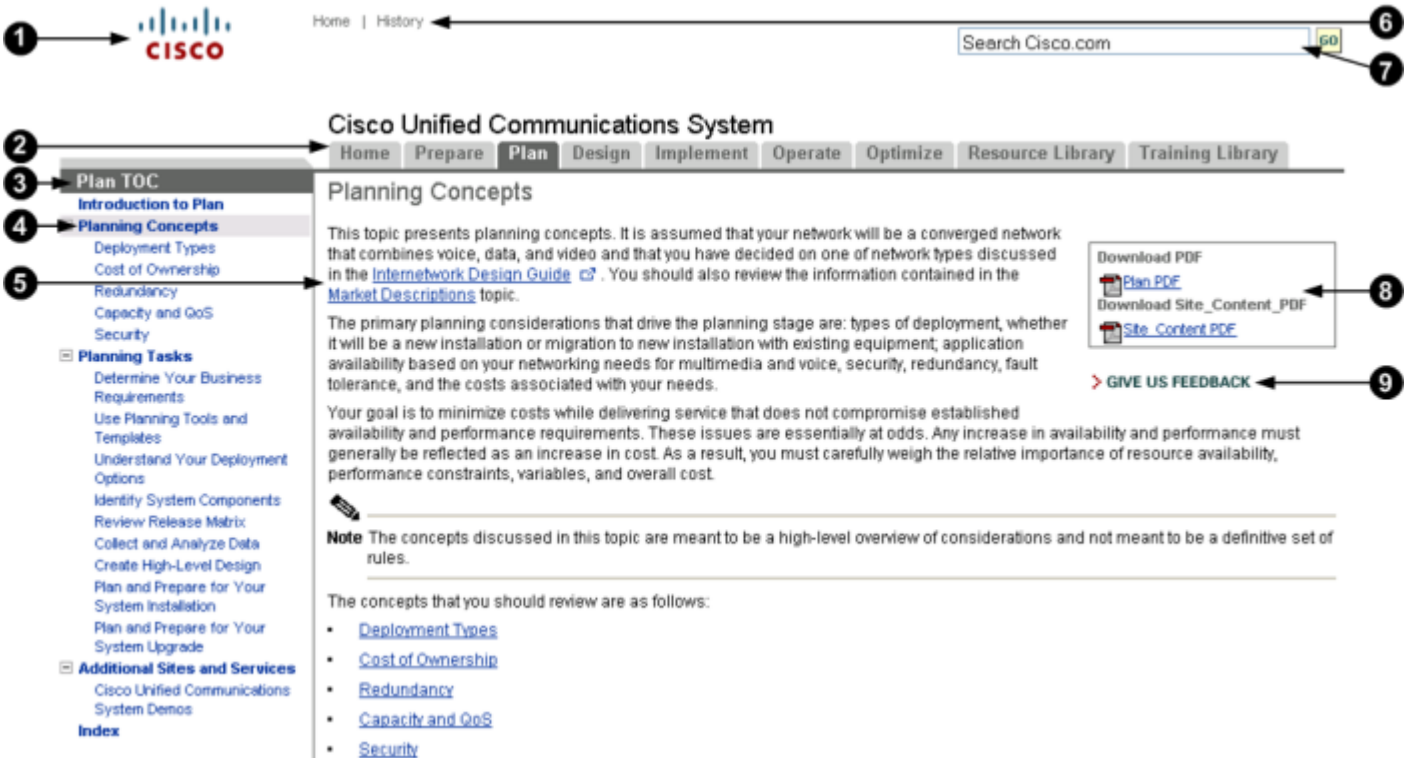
1
CISCO

Home | History

6

Search Cisco.com GO

7

Cisco Unified Communications System

2

Home Prepare Plan Design Implement Operate Optimize Resource Library Training Library

3

Plan TOC
Introduction to Plan
4
Planning Concepts
Deployment Types
Cost of Ownership
Redundancy
Capacity and QoS
Security
Planning Tasks
Determine Your Business Requirements
Use Planning Tools and Templates
Understand Your Deployment Options
Identify System Components
Review Release Matrix
Collect and Analyze Data
Create High-Level Design
Plan and Prepare for Your System Installation
Plan and Prepare for Your System Upgrade
Additional Sites and Services
Cisco Unified Communications System Demos
Index

Planning Concepts

This topic presents planning concepts. It is assumed that your network will be a converged network that combines voice, data, and video and that you have decided on one of network types discussed in the Internetwork Design Guide . You should also review the information contained in the Market Descriptions topic.

5

Download PDF
Plan PDF
Download Site_Content_PDF
Site_Content PDF

8

The primary planning considerations that drive the planning stage are: types of deployment, whether it will be a new installation or migration to new installation with existing equipment; application availability based on your networking needs for multimedia and voice, security, redundancy, fault tolerance, and the costs associated with your needs.

> GIVE US FEEDBACK

9

Your goal is to minimize costs while delivering service that does not compromise established availability and performance requirements. These issues are essentially at odds. Any increase in availability and performance must generally be reflected as an increase in cost. As a result, you must carefully weigh the relative importance of resource availability, performance constraints, variables, and overall cost.

Note The concepts discussed in this topic are meant to be a high-level overview of considerations and not meant to be a definitive set of rules.

The concepts that you should review are as follows:

- Deployment Types
- Cost of Ownership
- Redundancy
- Capacity and QoS
- Security